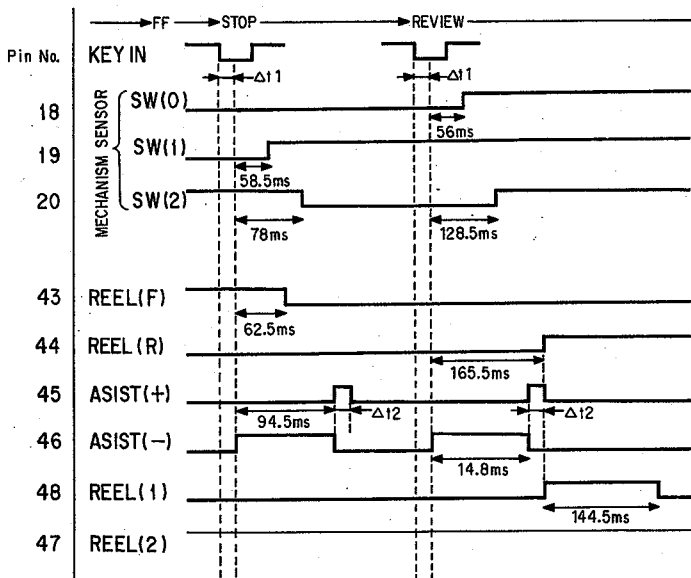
FF
STOP
REVIEW

Pin No.
KEY IN
Δt1
Δt1

MECHANISM SENSOR
18 SW(0)
56ms
19 SW(1)
58.5ms
20 SW(2)
78ms
128.5ms

43 REEL(F)
62.5ms
44 REEL(R)
165.5ms
45 ASIST(+)
94.5ms
Δt2
Δt2
46 ASIST(−)
14.8ms
48 REEL(1)
144.5ms
47 REEL(2)